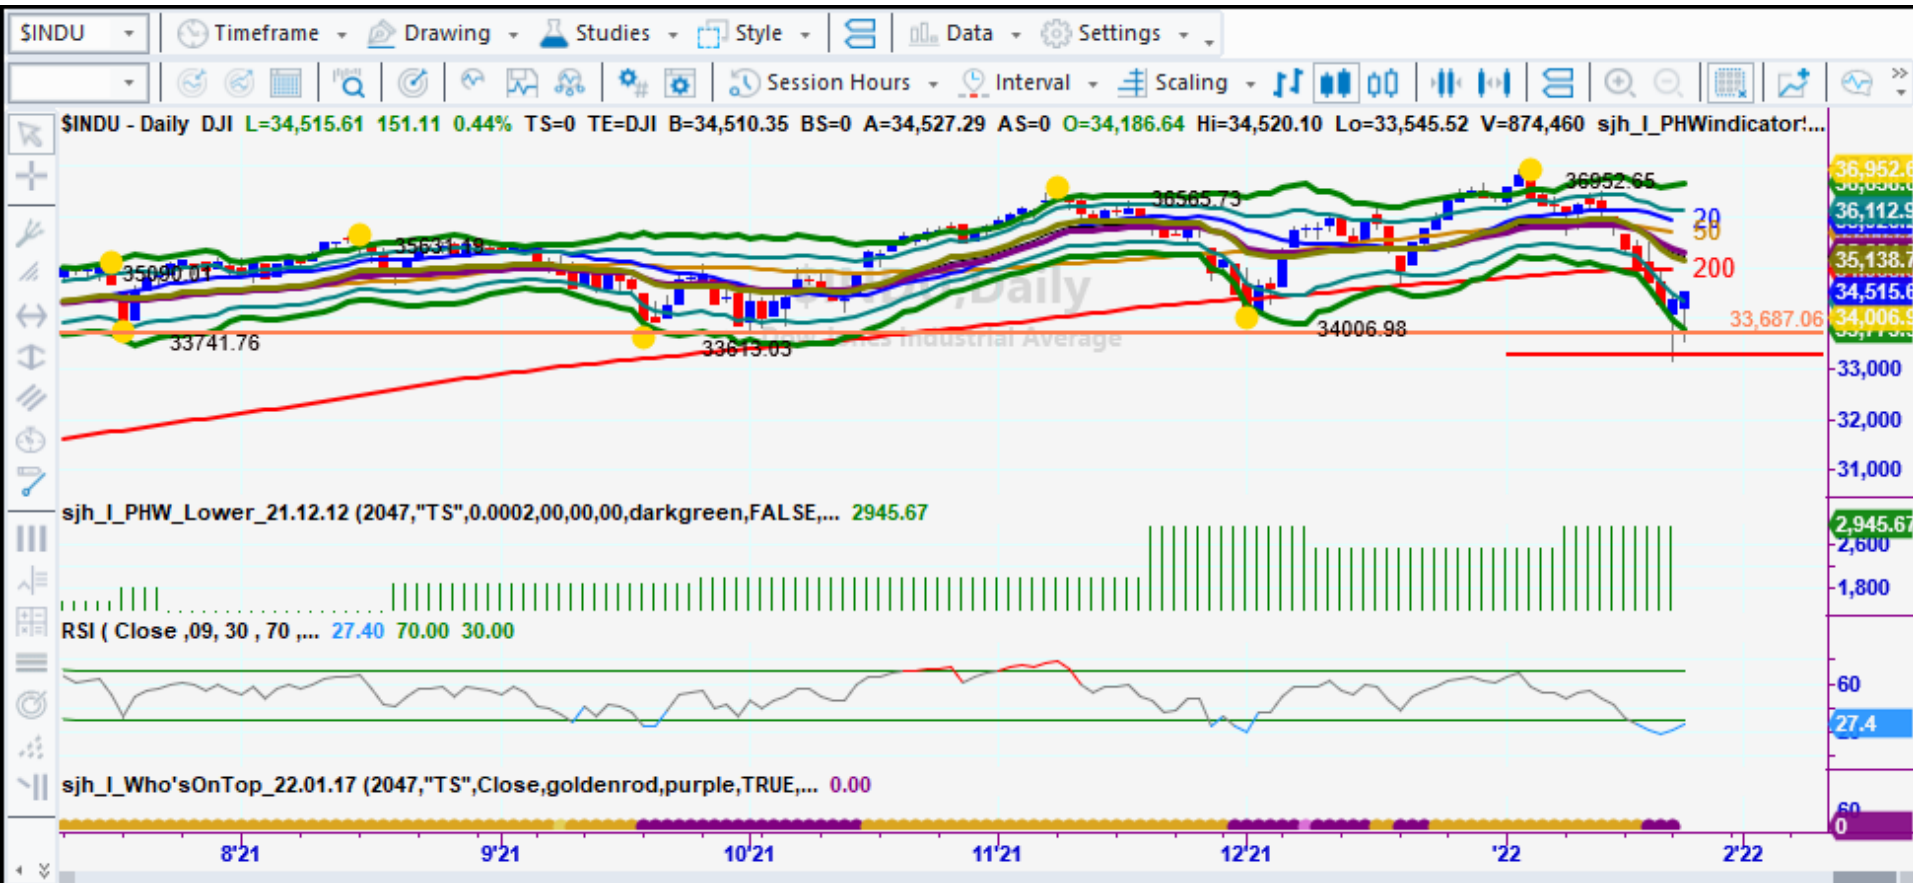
$INDU Timeframe Drawing Studies Style Data Settings

Session Hours Interval Scaling

$INDU - Daily DJI L=34,515.61 151.11 0.44% TS=0 TE=DJI B=34,510.35 BS=0 A=34,527.29 AS=0 O=34,186.64 Hi=34,520.10 Lo=33,545.52 V=874,460 sjh_I_PHWindicator!...

35090.01
35631.19
33741.76
33613.03
36565.73
34006.98
36952.65
20
50
200
33,687.06
36,952.6
36,112.9
35,138.7
34,515.6
34,006.9
33,000
32,000
31,000

$INDU - Daily
Dow Jones Industrial Average

sjh_I_PHW_Lower_21.12.12 (2047,"TS",0.0002,00,00,00,darkgreen,FALSE,... 2945.67
2,945.67
2,600
1,800

RSI ( Close ,09, 30 , 70 ,... 27.40 70.00 30.00
60
27.4

sjh_I_Who'sOnTop_22.01.17 (2047,"TS",Close,goldenrod,purple,TRUE,... 0.00
60
0

8'21 9'21 10'21 11'21 12'21 '22 2'22